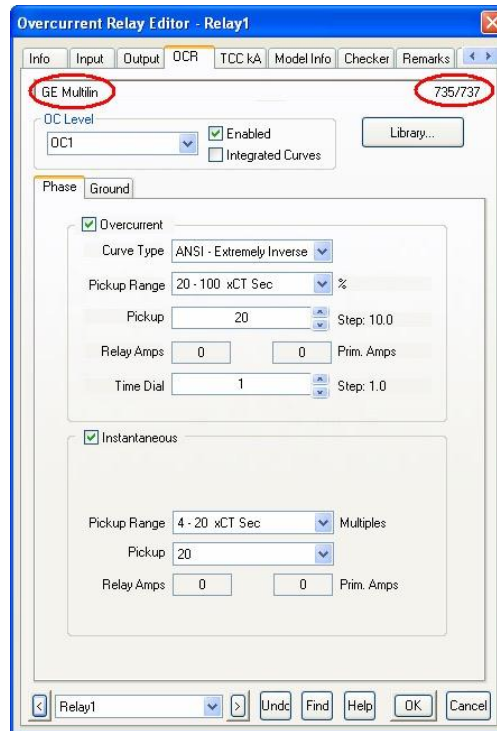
Overcurrent Relay Editor - Relay1

Info | Input | Output | OCR | TCC kA | Model Info | Checker | Remarks

GE Multilin 735/737

OC Level
OC1
Enabled
Integrated Curves
Library...

Phase | Ground

Overcurrent
Curve Type ANSI - Extremely Inverse
Pickup Range 20 - 100 xCT Sec %
Pickup 20 Step: 10.0
Relay Amps 0 0 Prim. Amps
Time Dial 1 Step: 1.0

Instantaneous
Pickup Range 4 - 20 xCT Sec Multiples
Pickup 20
Relay Amps 0 0 Prim. Amps

Relay1 Undo Find Help OK Cancel